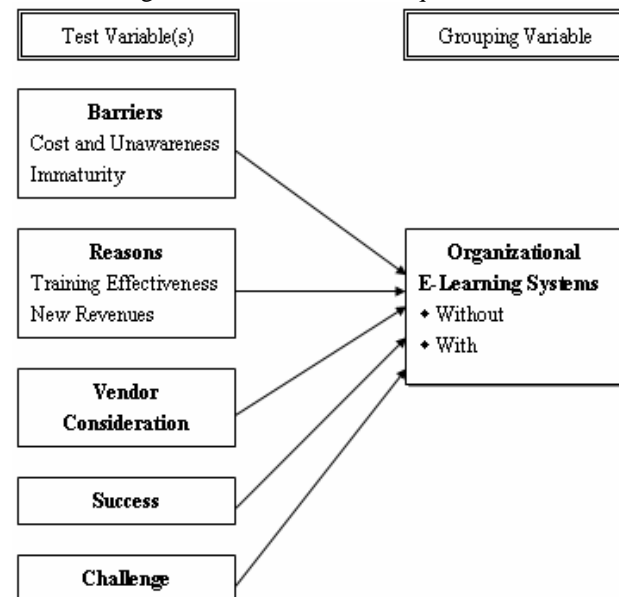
Test Variable(s)

Grouping Variable

Barriers
Cost and Unawareness
Immaturity

Reasons
Training Effectiveness
New Revenues

Vendor Consideration

Success

Challenge

Organizational E-Learning Systems
• Without
• With